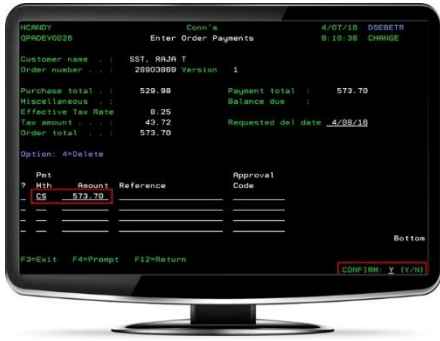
HCANDY Conn's 4/07/18 DSEBETR
QPADEV0026 Enter Order Payments 9:10:38 CHANGE

Customer name . . : SST, RAJA T
Order number . . : 28903869 Version 1

Purchase total . : 529.98 Payment total : 573.70
Miscellaneous . . Balance due :
Effective Tax Rate 8.25
Tax amount . . . : 43.72 Requested del date 4/08/18
Order total . . . : 573.70

Option: 4=Delete

| ? | Pmt Mth | Amount | Reference | Approval Code |
|---|---|---|---|---|
| _ | CS | 573.70 | | |

Bottom

F3=Exit F4=Prompt F12=Return CONFIRM: Y (Y/N)